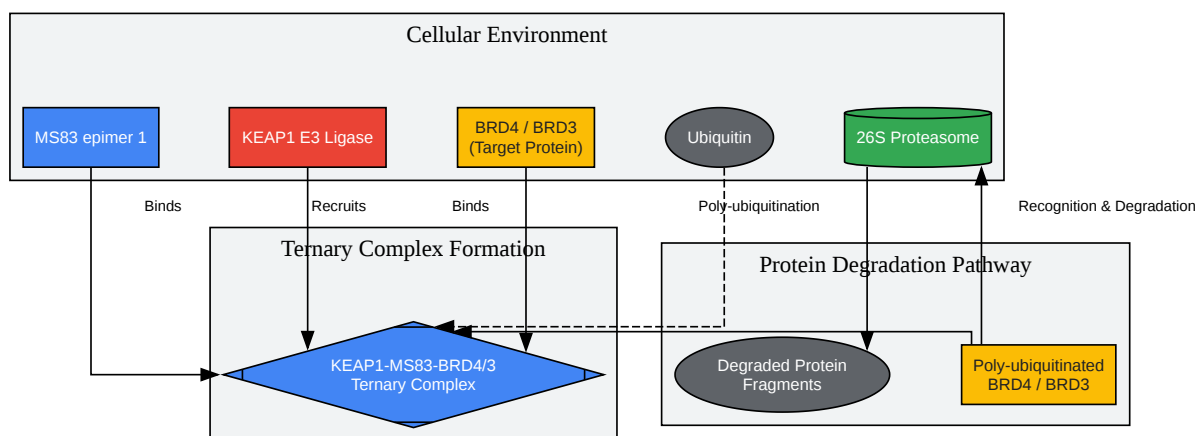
Cellular Environment

MS83 epimer 1

KEAP1 E3 Ligase

BRD4 / BRD3
(Target Protein)

Ubiquitin

26S Proteasome

Binds

Recruits

Binds

Poly-ubiquitination

Recognition & Degradation

Ternary Complex Formation

Protein Degradation Pathway

KEAP1-MS83-BRD4/3
Ternary Complex

Degraded Protein
Fragments

Poly-ubiquitinated
BRD4 / BRD3